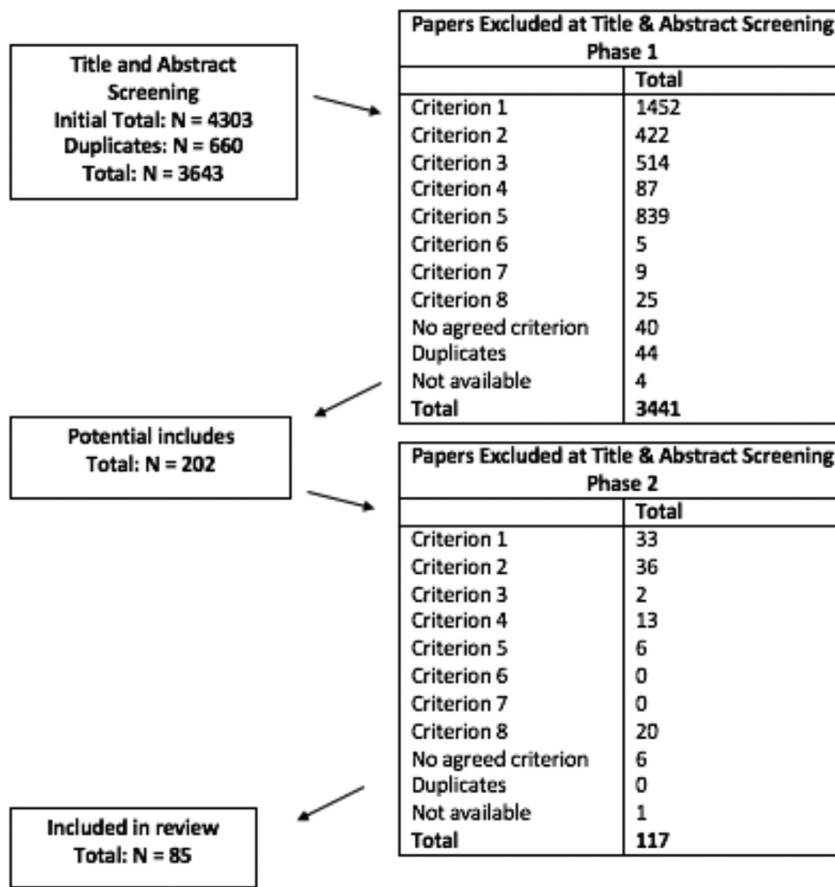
Title and Abstract Screening
Initial Total: N = 4303
Duplicates: N = 660
Total: N = 3643

Papers Excluded at Title & Abstract Screening Phase 1

| | Total |
|---|---|
| Criterion 1 | 1452 |
| Criterion 2 | 422 |
| Criterion 3 | 514 |
| Criterion 4 | 87 |
| Criterion 5 | 839 |
| Criterion 6 | 5 |
| Criterion 7 | 9 |
| Criterion 8 | 25 |
| No agreed criterion | 40 |
| Duplicates | 44 |
| Not available | 4 |
| **Total** | **3441** |

Potential includes
Total: N = 202

Papers Excluded at Title & Abstract Screening Phase 2

| | Total |
|---|---|
| Criterion 1 | 33 |
| Criterion 2 | 36 |
| Criterion 3 | 2 |
| Criterion 4 | 13 |
| Criterion 5 | 6 |
| Criterion 6 | 0 |
| Criterion 7 | 0 |
| Criterion 8 | 20 |
| No agreed criterion | 6 |
| Duplicates | 0 |
| Not available | 1 |
| **Total** | **117** |

Included in review
Total: N = 85